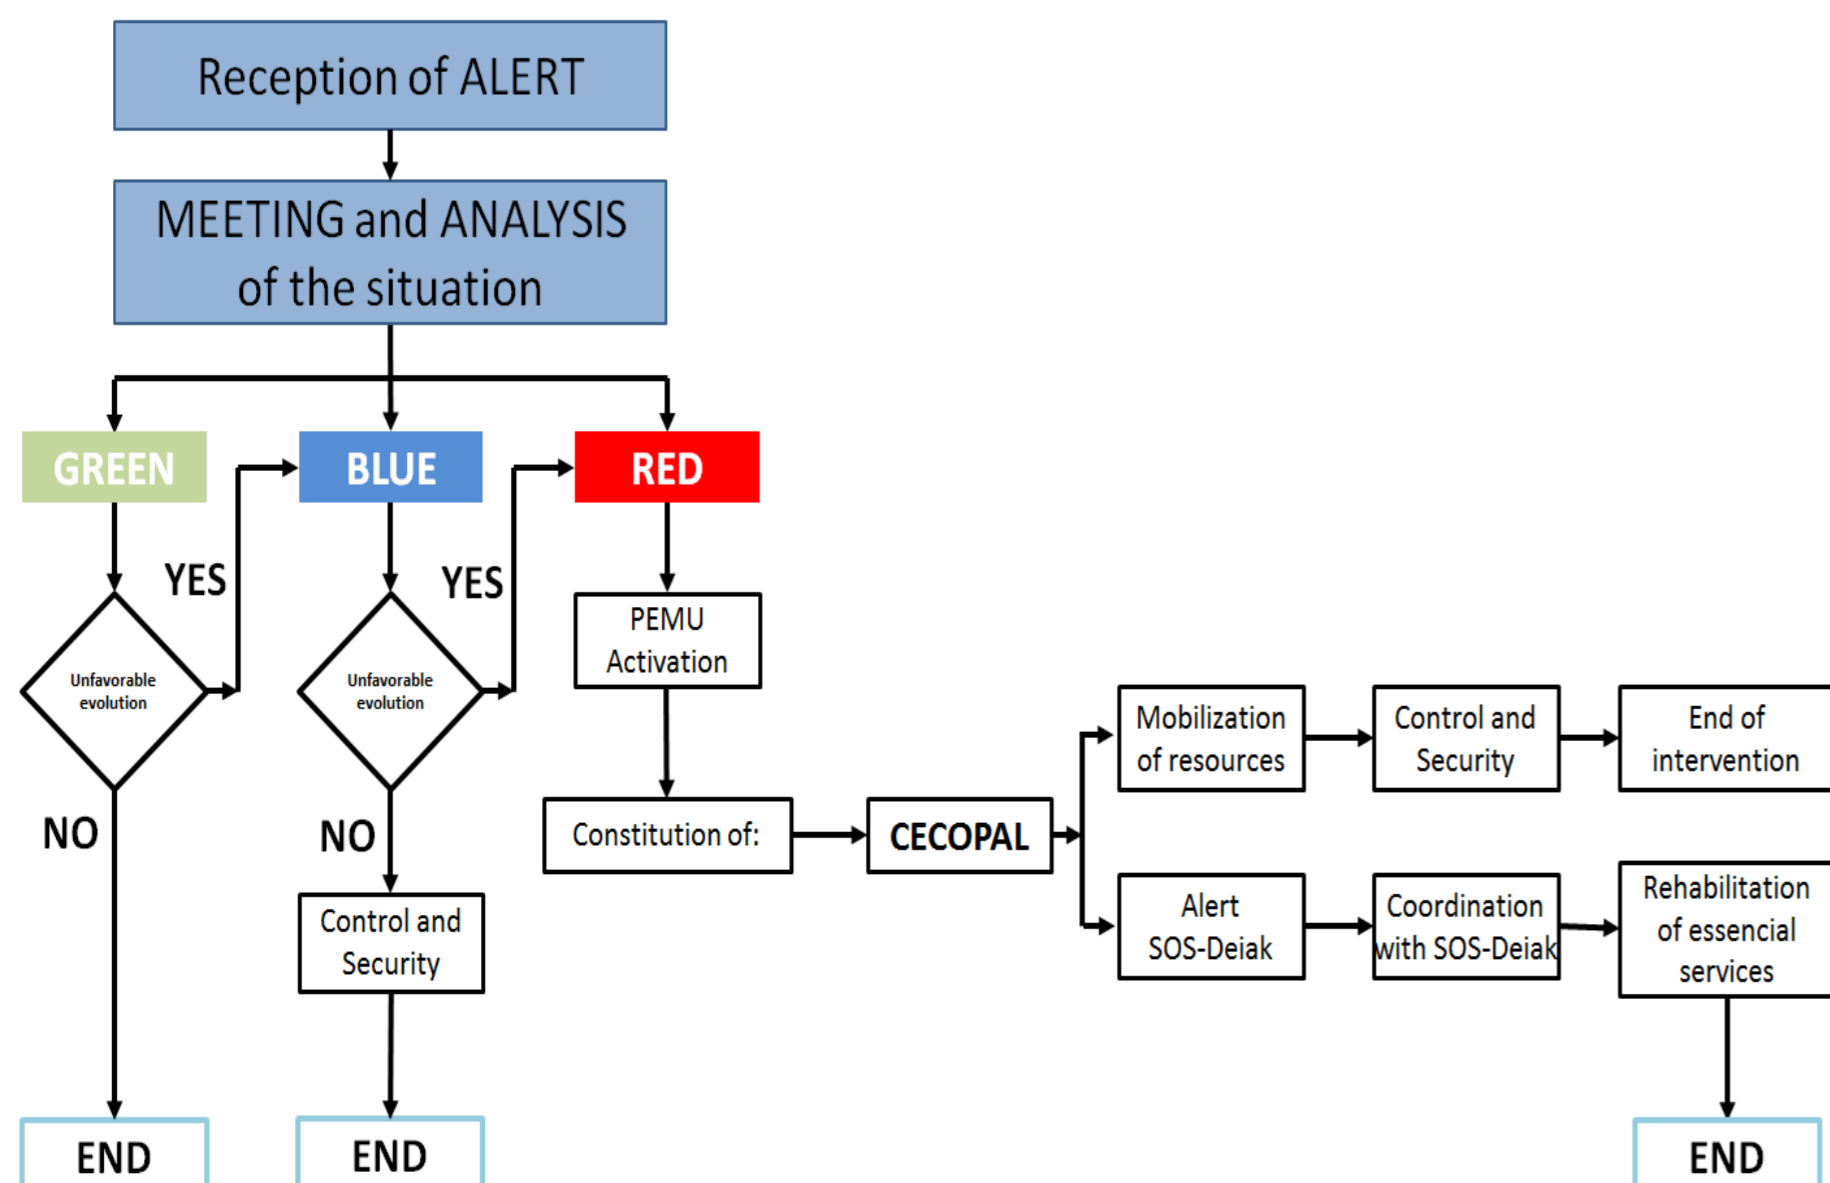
Reception of ALERT

MEETING and ANALYSIS of the situation

GREEN

BLUE

RED

YES

YES

Unfavorable evolution

Unfavorable evolution

PEMU Activation

NO

NO

Control and Security

Constitution of:

CECOPAL

Mobilization of resources

Control and Security

End of intervention

Alert SOS-Deiak

Coordination with SOS-Deiak

Rehabilitation of essencial services

END

END

END